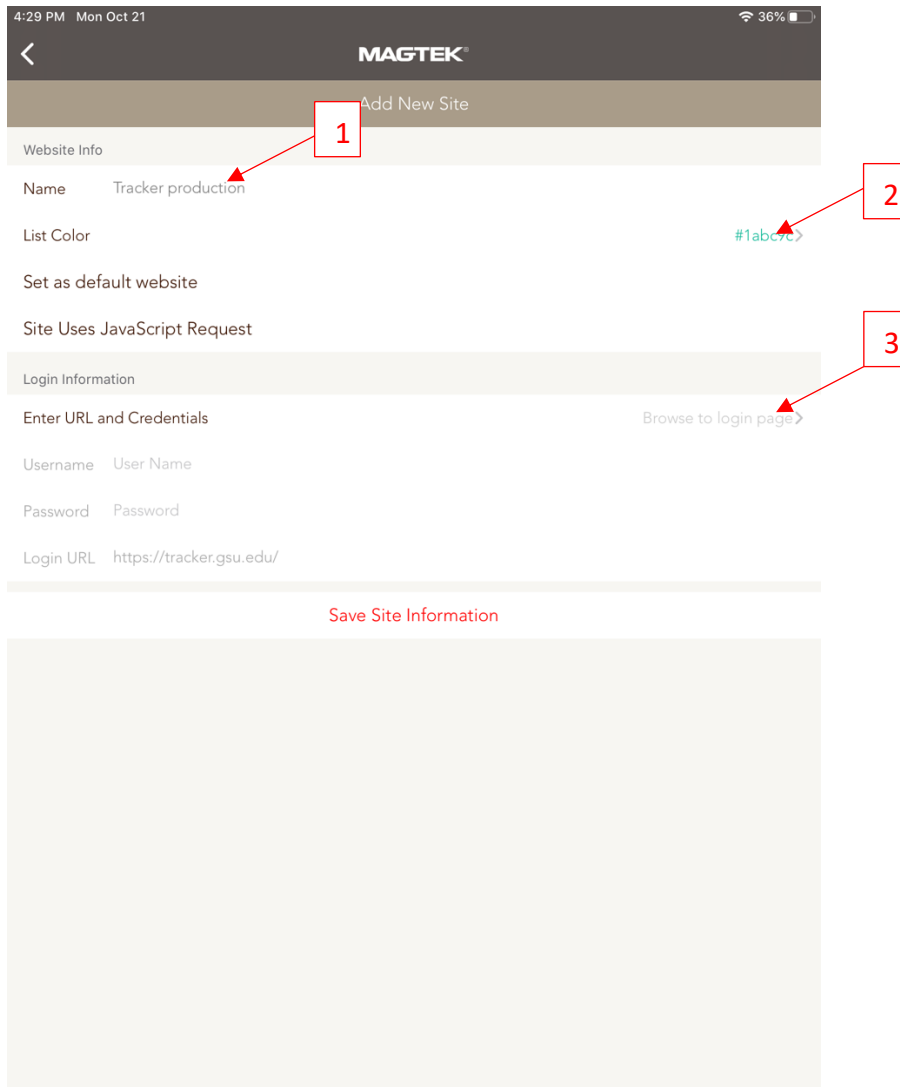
4:29 PM Mon Oct 21
36%

MAGTEK

Add New Site

1

Website Info

Name Tracker production

2

List Color #1abc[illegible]

Set as default website

Site Uses JavaScript Request

3

Login Information

Enter URL and Credentials Browse to login page

Username User Name

Password Password

Login URL https://tracker.gsu.edu/

Save Site Information